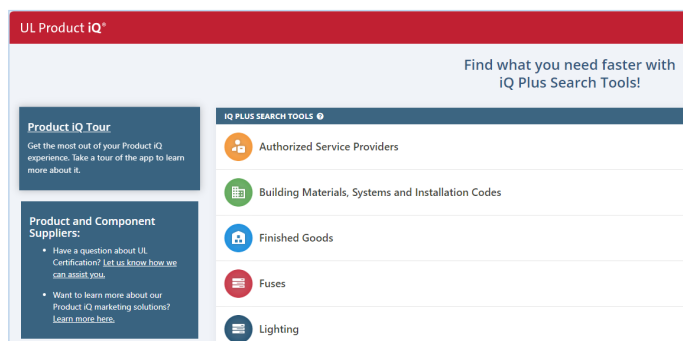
UL Product iQ®

Find what you need faster with iQ Plus Search Tools!

Product iQ Tour

Get the most out of your Product iQ experience. Take a tour of the app to learn more about it.

Product and Component Suppliers:

- Have a question about UL Certification? Let us know how we can assist you.
- Want to learn more about our Product iQ marketing solutions? Learn more here.

IQ PLUS SEARCH TOOLS

Authorized Service Providers

Building Materials, Systems and Installation Codes

Finished Goods

Fuses

Lighting